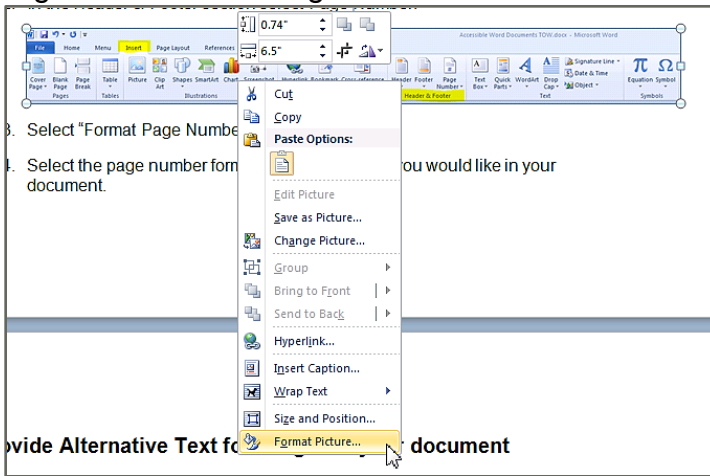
0.74"
6.5"

File Home Menu Insert Page Layout References

Accessible Word Documents TOW.docx - Microsoft Word

Cover Page Blank Page Page Break Table Picture Clip Art Shapes SmartArt Chart Screenshot Hyperlink Bookmark Cross-reference Header Footer Page Number Text Box Quick Parts WordArt Drop Cap Signature Line Date & Time Object Equation Symbol

Pages Tables Illustrations Header & Footer Text Symbols

3. Select "Format Page Numbe

4. Select the page number form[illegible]ou would like in your document.

Cut
Copy
Paste Options:
Edit Picture
Save as Picture...
Change Picture...
Group
Bring to Front
Send to Back
Hyperlink...
Insert Caption...
Wrap Text
Size and Position...
Format Picture...

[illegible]vide Alternative Text fo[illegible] document